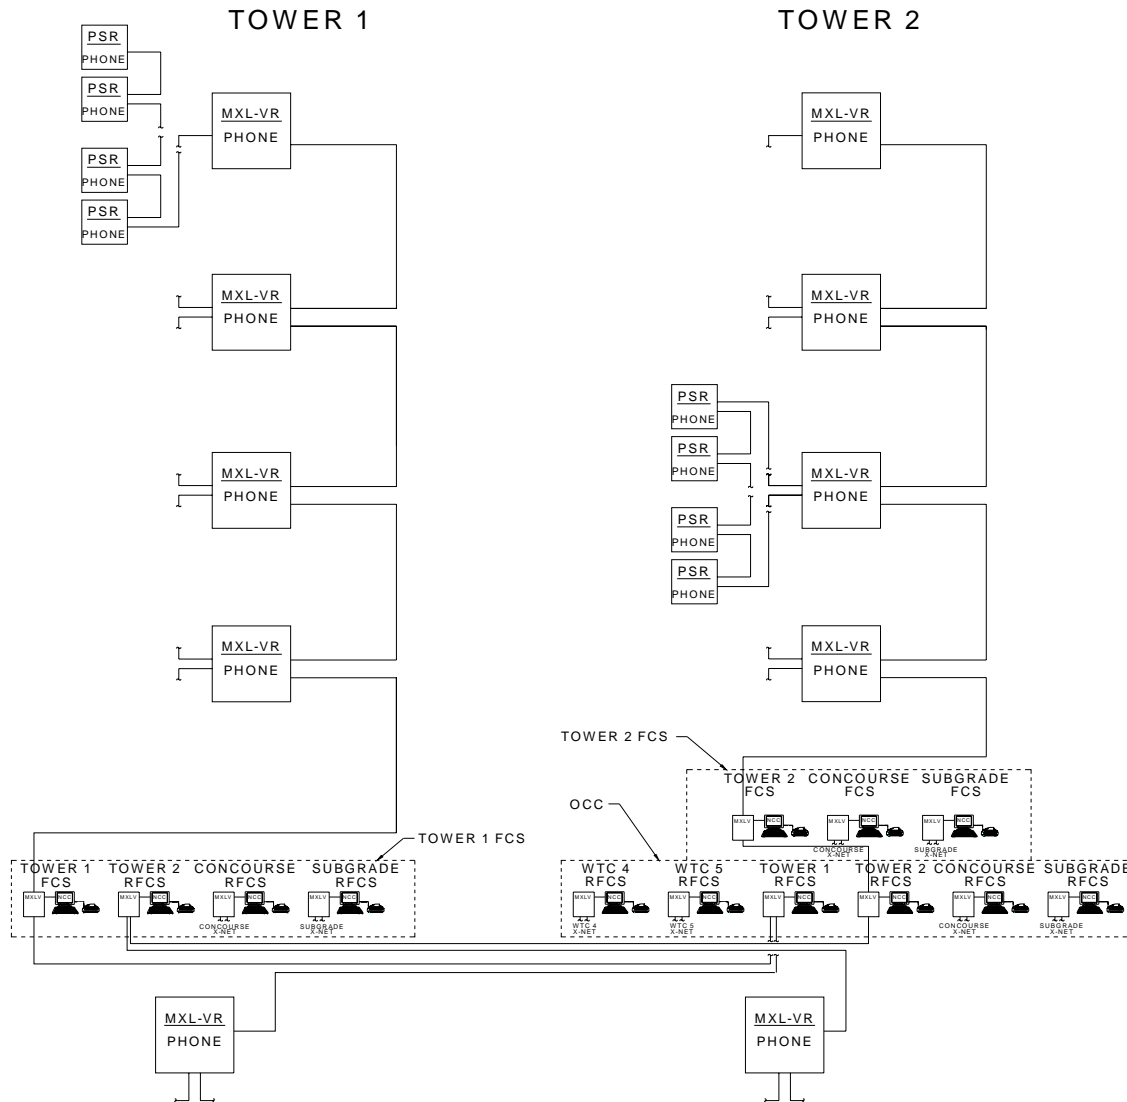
TOWER 1

TOWER 2

PSR
PHONE

PSR
PHONE

PSR
PHONE

PSR
PHONE

MXL-VR
PHONE

MXL-VR
PHONE

MXL-VR
PHONE

MXL-VR
PHONE

MXL-VR
PHONE

MXL-VR
PHONE

PSR
PHONE

PSR
PHONE

PSR
PHONE

PSR
PHONE

MXL-VR
PHONE

MXL-VR
PHONE

TOWER 2 FCS

TOWER 2 FCS
CONCOURSE FCS
SUBGRADE FCS

MXLV NCC
MXLV NCC CONCOURSE X-NET
MXLV NCC SUBGRADE X-NET

OCC

TOWER 1 FCS

TOWER 1 FCS
TOWER 2 RFCS
CONCOURSE RFCS
SUBGRADE RFCS

MXLV NCC
MXLV NCC
MXLV NCC CONCOURSE X-NET
MXLV NCC SUBGRADE X-NET

WTC 4 RFCS
WTC 5 RFCS
TOWER 1 RFCS
TOWER 2 RFCS
CONCOURSE RFCS
SUBGRADE RFCS

MXLV NCC WTC 4 X-NET
MXLV NCC WTC 5 X-NET
MXLV NCC
MXLV NCC
MXLV NCC CONCOURSE X-NET
MXLV NCC SUBGRADE X-NET

MXL-VR
PHONE

MXL-VR
PHONE